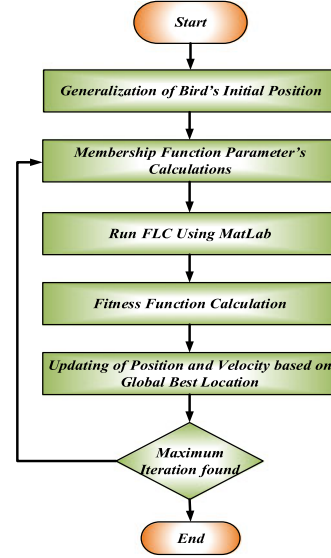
Start

Generalization of Bird's Initial Position

Membership Function Parameter's Calculations

Run FLC Using MatLab

Fitness Function Calculation

Updating of Position and Velocity based on Global Best Location

Maximum Iteration found

End